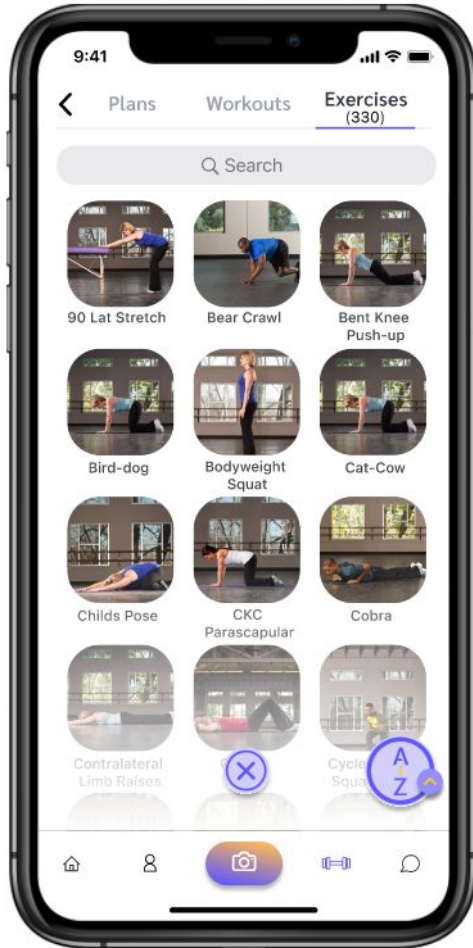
9:41

Plans Workouts Exercises (330)

Search

90 Lat Stretch
Bear Crawl
Bent Knee Push-up
Bird-dog
Bodyweight Squat
Cat-Cow
Childs Pose
CKC Parascapular
Cobra
Contralateral Limb Raises
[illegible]
Cycle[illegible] Squa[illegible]

A
Z